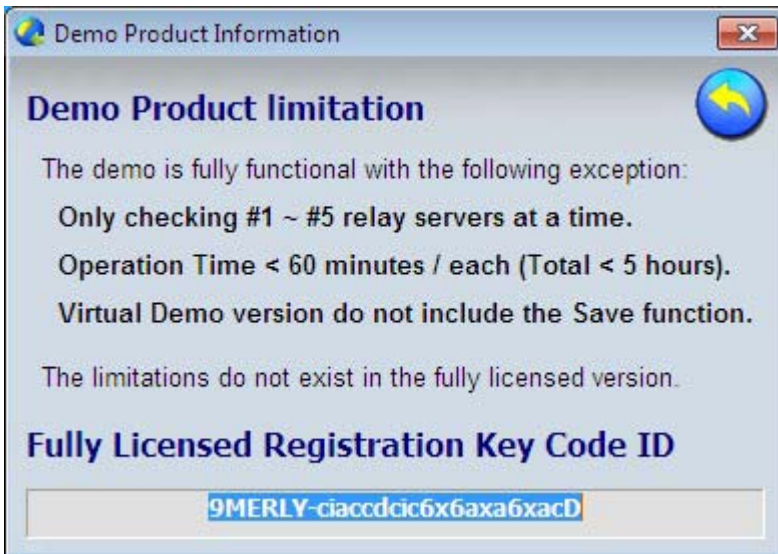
Demo Product Information

Demo Product limitation

The demo is fully functional with the following exception:

Only checking #1 ~ #5 relay servers at a time.

Operation Time < 60 minutes / each (Total < 5 hours).

Virtual Demo version do not include the Save function.

The limitations do not exist in the fully licensed version.

Fully Licensed Registration Key Code ID

9MERLY-ciaccdcic6x6axa6xacD